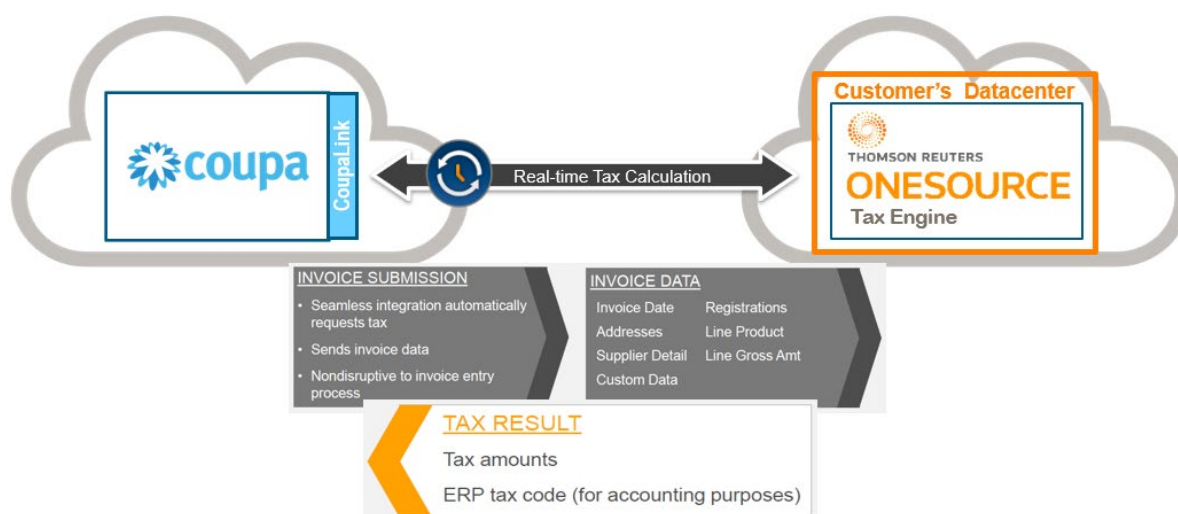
coupa

CoupaLink

Real-time Tax Calculation

Customer's Datacenter

THOMSON REUTERS
ONESOURCE
Tax Engine

INVOICE SUBMISSION
• Seamless integration automatically requests tax
• Sends invoice data
• Nondisruptive to invoice entry process

INVOICE DATA

| Invoice Date | Registrations |
|---|---|
| Addresses | Line Product |
| Supplier Detail | Line Gross Amt |
| Custom Data | |

TAX RESULT
Tax amounts
ERP tax code (for accounting purposes)